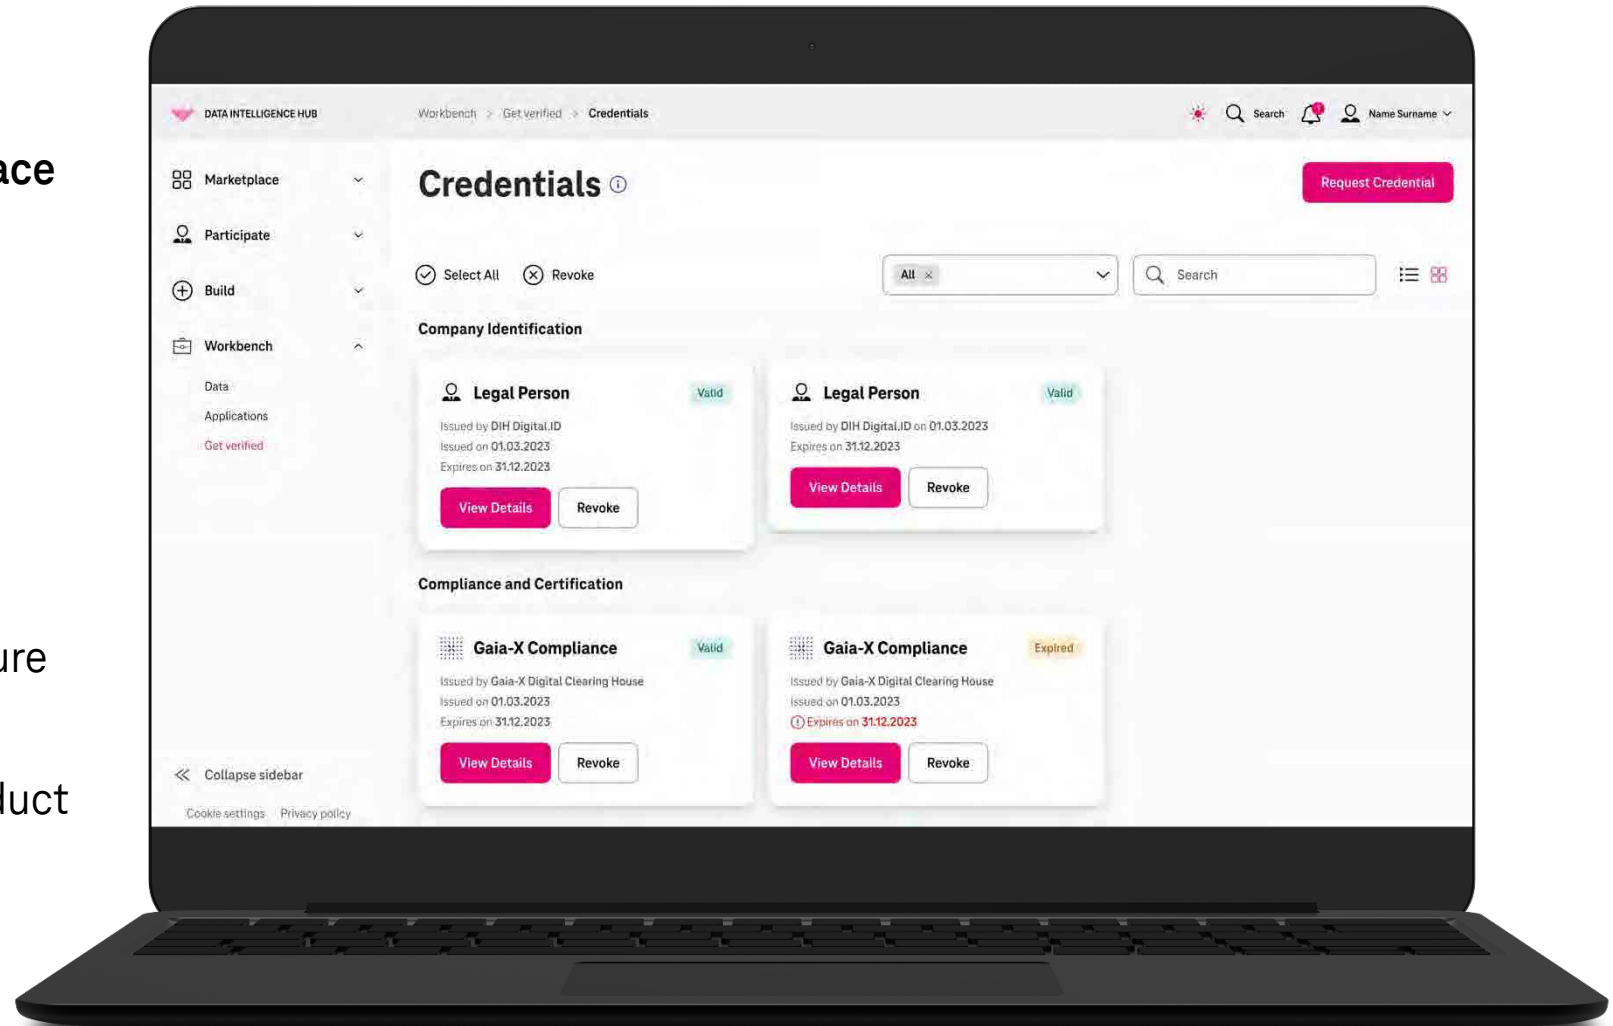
ace

ure

luct

DATA INTELLIGENCE HUB

Workbench > Get verified > Credentials

Search

Name Surname

Marketplace

Participate

Build

Workbench

Data

Applications

Get verified

Collapse sidebar

Cookie settings Privacy policy

Credentials

Request Credential

Select All Revoke

All ×

Search

Company Identification

Legal Person Valid

Issued by DIH Digital.ID
Issued on 01.03.2023
Expires on 31.12.2023

View Details Revoke

Legal Person Valid

Issued by DIH Digital.ID on 01.03.2023
Expires on 31.12.2023

View Details Revoke

Compliance and Certification

Gaia-X Compliance Valid

Issued by Gaia-X Digital Clearing House
Issued on 01.03.2023
Expires on 31.12.2023

View Details Revoke

Gaia-X Compliance Expired

Issued by Gaia-X Digital Clearing House
Issued on 01.03.2023
Expires on 31.12.2023

View Details Revoke